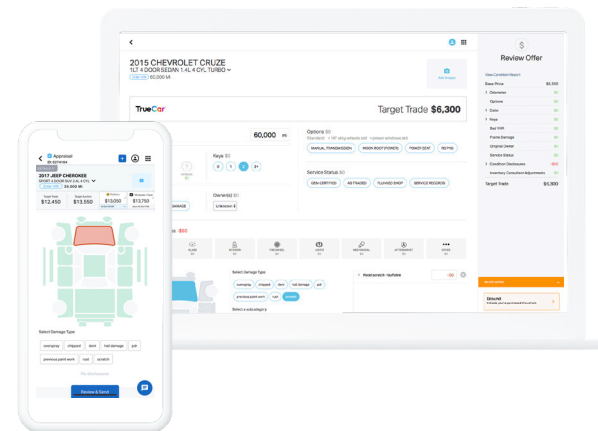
2015 CHEVROLET CRUZE
1LT 4 DOOR SEDAN 1.4L 4 CYL TURBO
60,000 Mi

TrueCar

Target Trade $6,300

60,000

Options
MANUAL TRANSMISSION
MOON ROOF (FORCE)
POWER SEAT

Keys
0
1
2
3+

Owner(s)

Service Status
GEN CERTIFIED
AS TRADED
FLUSHED SHOP
SERVICE RECORDS

Select Damage Type
overspray
chipped
dent
hail damage
pdr
previous paint work
rust
scratch

Review Offer
View Condition Report
Base Price $6,500
Odometer
Options
Color
Keys
Frame Damage
Original Owner
Service Status
Condition Disclosures
Inventory Consultant Adjustments
Target Trade $6,300

Appraisal
2017 JEEP CHEROKEE
SPORT 4 DOOR SUV 2.4L 4 CYL
34,000 Mi
$12,450
$13,550
$13,050
$13,750

Select Damage Type
overspray
chipped
dent
hail damage
pdr
previous paint work
rust
scratch

Review & Send